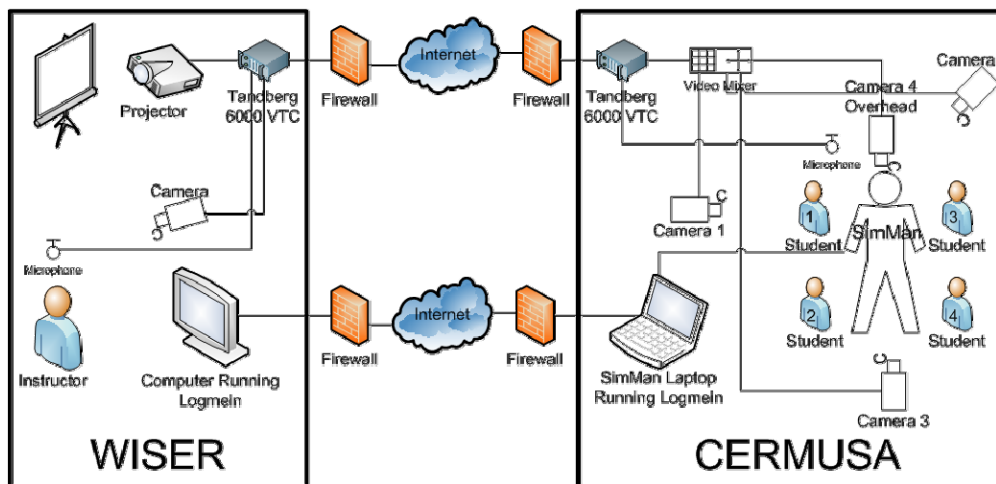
Projector

Tandberg 6000 VTC

Firewall

Internet

Firewall

Tandberg 6000 VTC

Video Mixer

Camera

Camera 4 Overhead

Microphone

Camera

Microphone

Camera 1

1 Student

SimMan

3 Student

Instructor

Computer Running Logmein

Firewall

Internet

Firewall

SimMan Laptop Running Logmein

2 Student

4 Student

Camera 3

WISER

CERMUSA